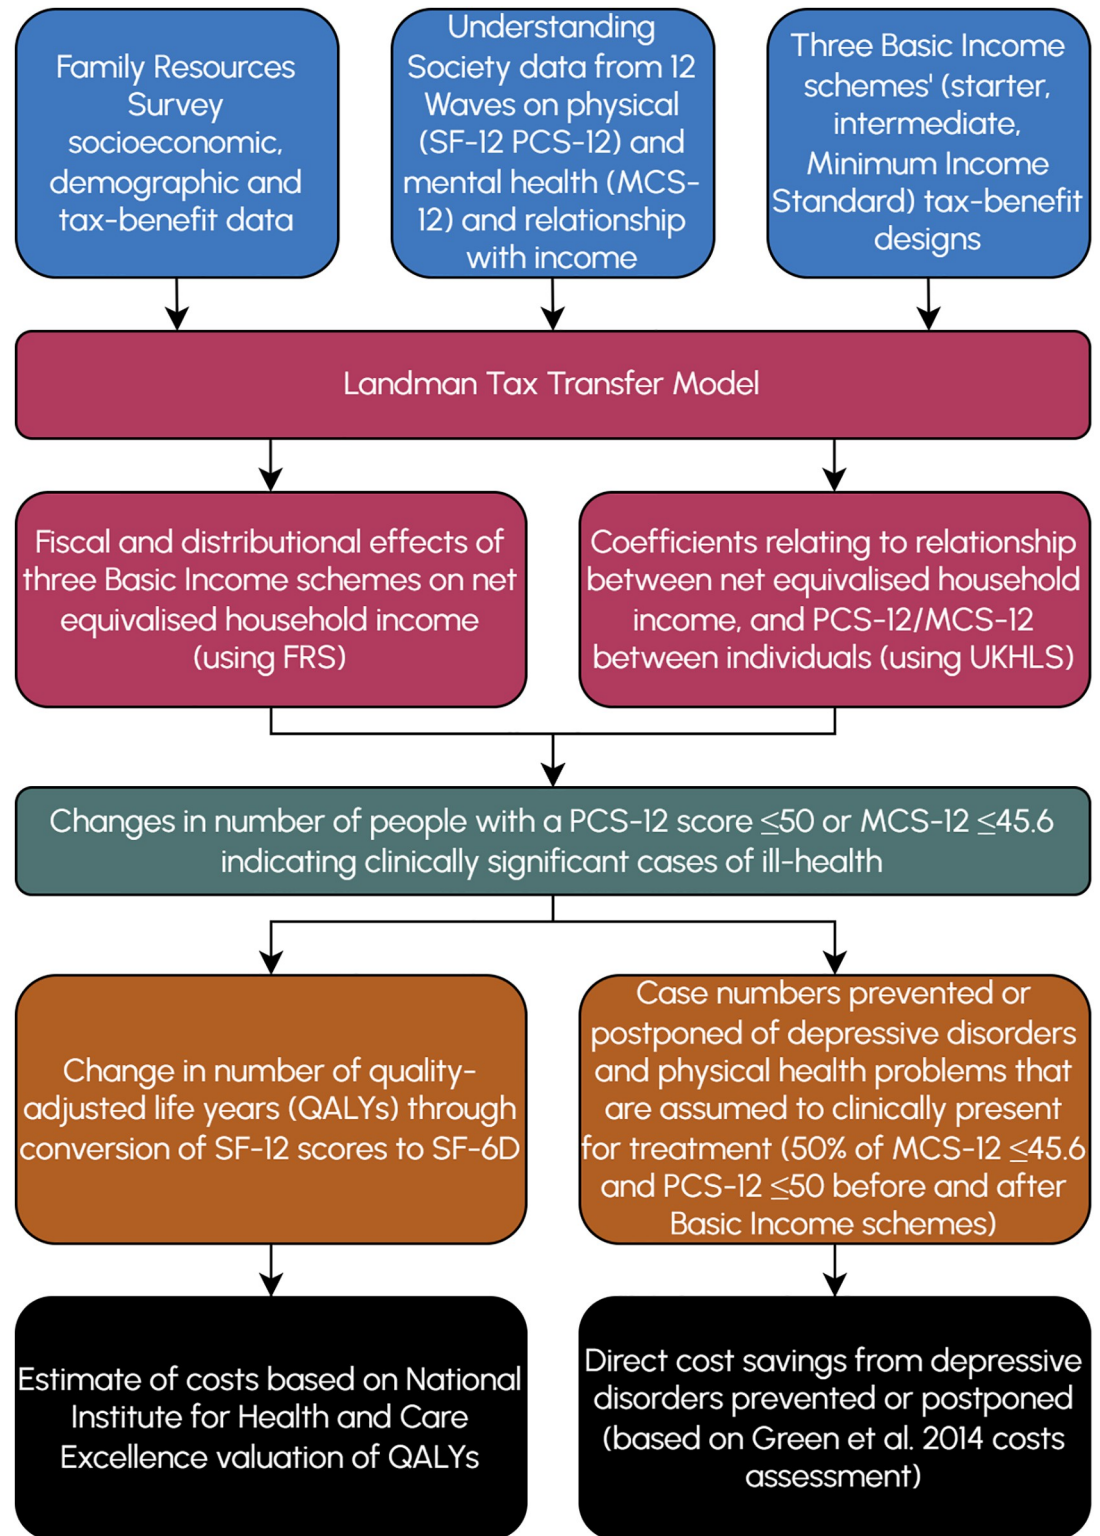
Family Resources Survey socioeconomic, demographic and tax-benefit data

Understanding Society data from 12 Waves on physical (SF-12 PCS-12) and mental health (MCS-12) and relationship with income

Three Basic Income schemes' (starter, intermediate, Minimum Income Standard) tax-benefit designs

Landman Tax Transfer Model

Fiscal and distributional effects of three Basic Income schemes on net equivalised household income (using FRS)

Coefficients relating to relationship between net equivalised household income, and PCS-12/MCS-12 between individuals (using UKHLS)

Changes in number of people with a PCS-12 score $\leq$50 or MCS-12 $\leq$45.6 indicating clinically significant cases of ill-health

Change in number of quality-adjusted life years (QALYs) through conversion of SF-12 scores to SF-6D

Case numbers prevented or postponed of depressive disorders and physical health problems that are assumed to clinically present for treatment (50% of MCS-12 $\leq$45.6 and PCS-12 $\leq$50 before and after Basic Income schemes)

Estimate of costs based on National Institute for Health and Care Excellence valuation of QALYs

Direct cost savings from depressive disorders prevented or postponed (based on Green et al. 2014 costs assessment)